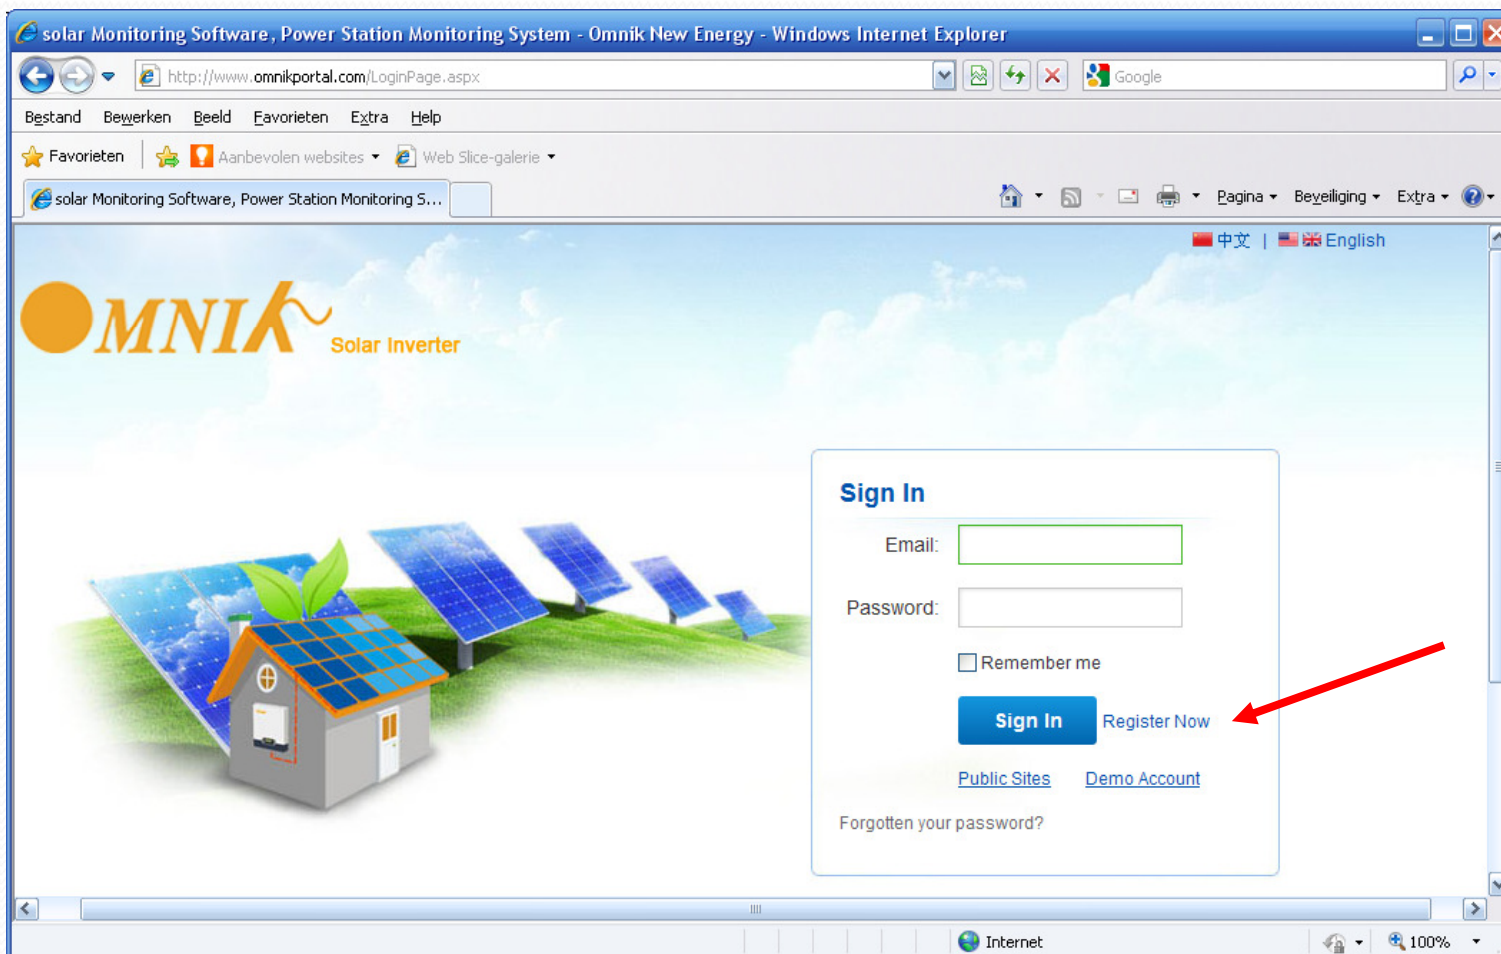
solar Monitoring Software, Power Station Monitoring System - Omnik New Energy - Windows Internet Explorer

http://www.omnikportal.com/LoginPage.aspx

Google

Bestand Bewerken Beeld Favorieten Extra Help

Favorieten Aanbevolen websites Web Slice-galerie

solar Monitoring Software, Power Station Monitoring S...

Pagina Beveiliging Extra

中文 | English

OMNIK Solar Inverter

Sign In

Email:

Password:

Remember me

Sign In Register Now

Public Sites Demo Account

Forgotten your password?

Internet 100%